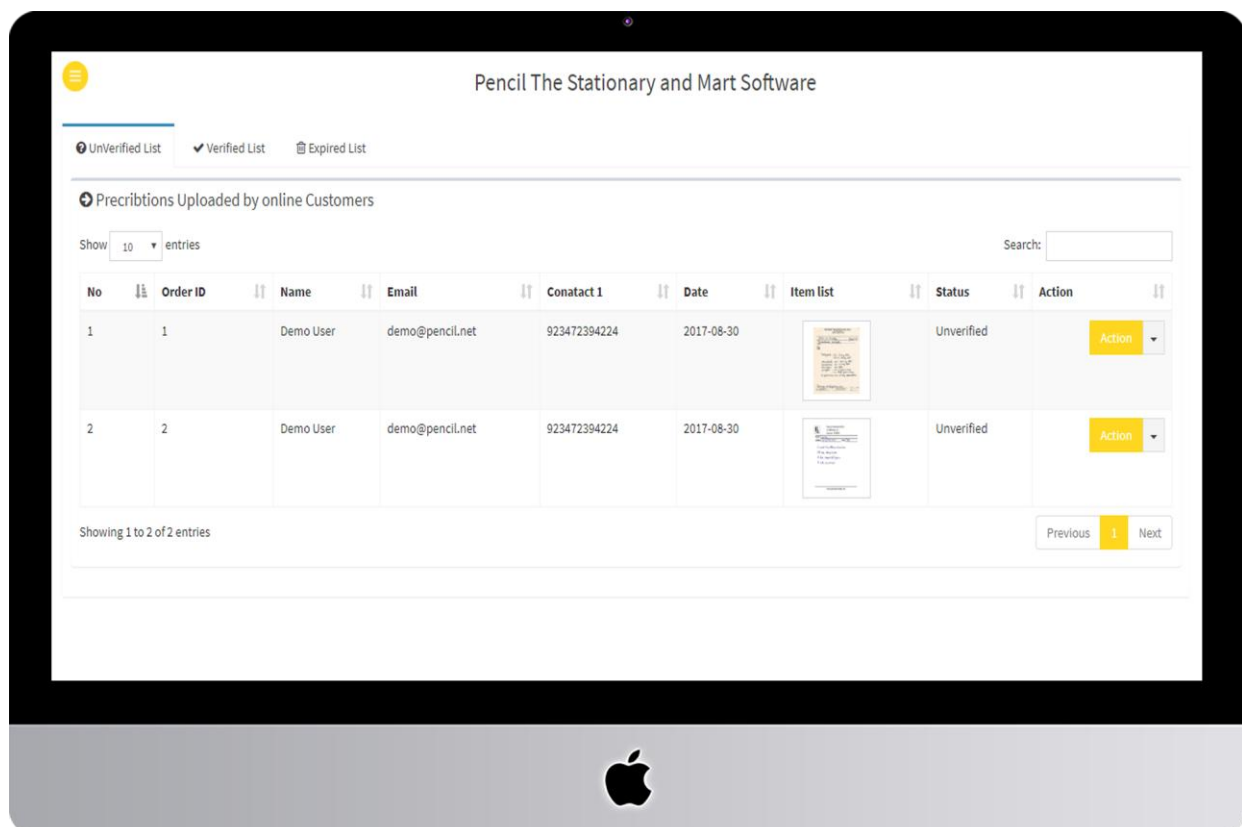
Pencil The Stationary and Mart Software

UnVerified List Verified List Expired List

Precribtions Uploaded by online Customers

Show 10 entries

Search:

| No | Order ID | Name | Email | Conatact 1 | Date | Item list | Status | Action |
|---|---|---|---|---|---|---|---|---|
| 1 | 1 | Demo User | demo@pencil.net | 923472394224 | 2017-08-30 | | Unverified | Action |
| 2 | 2 | Demo User | demo@pencil.net | 923472394224 | 2017-08-30 | | Unverified | Action |

Showing 1 to 2 of 2 entries

Previous 1 Next